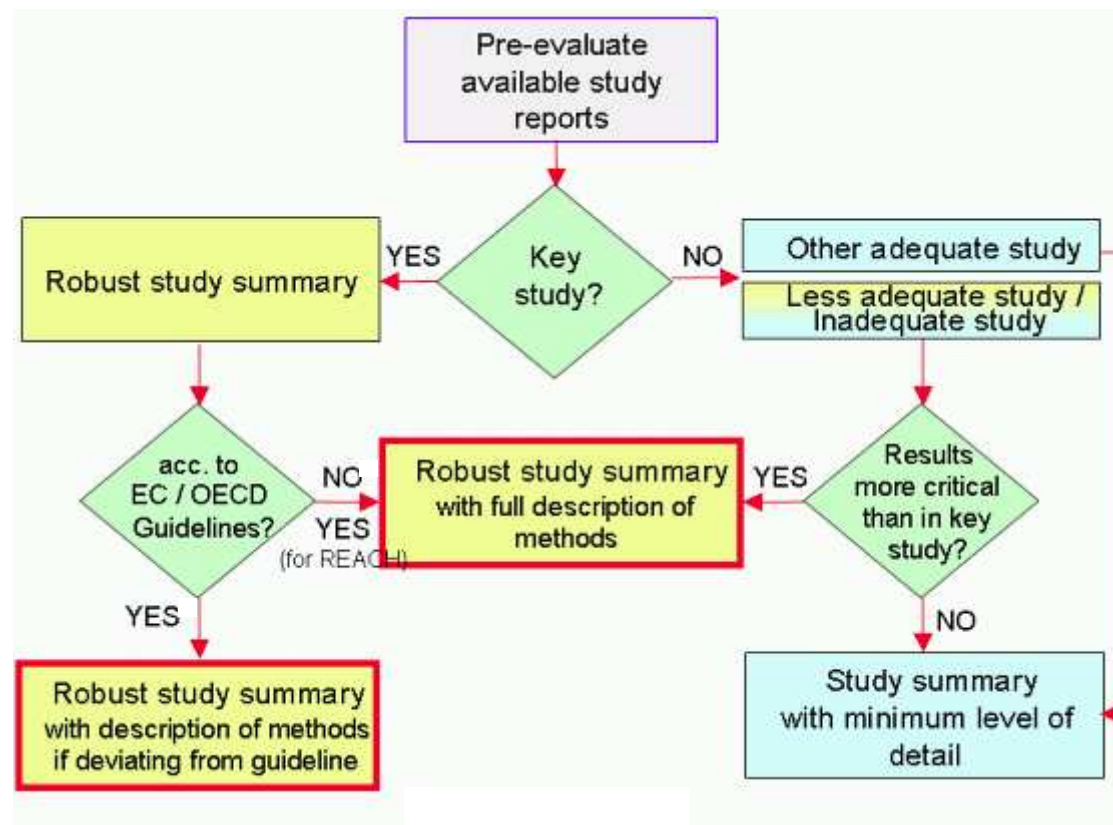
Pre-evaluate available study reports

Key study?

YES

Robust study summary

NO

Other adequate study

Less adequate study / Inadequate study

acc. to EC / OECD Guidelines?

NO

YES (for REACH)

Robust study summary with full description of methods

YES

Results more critical than in key study?

YES

Robust study summary with description of methods if deviating from guideline

NO

Study summary with minimum level of detail